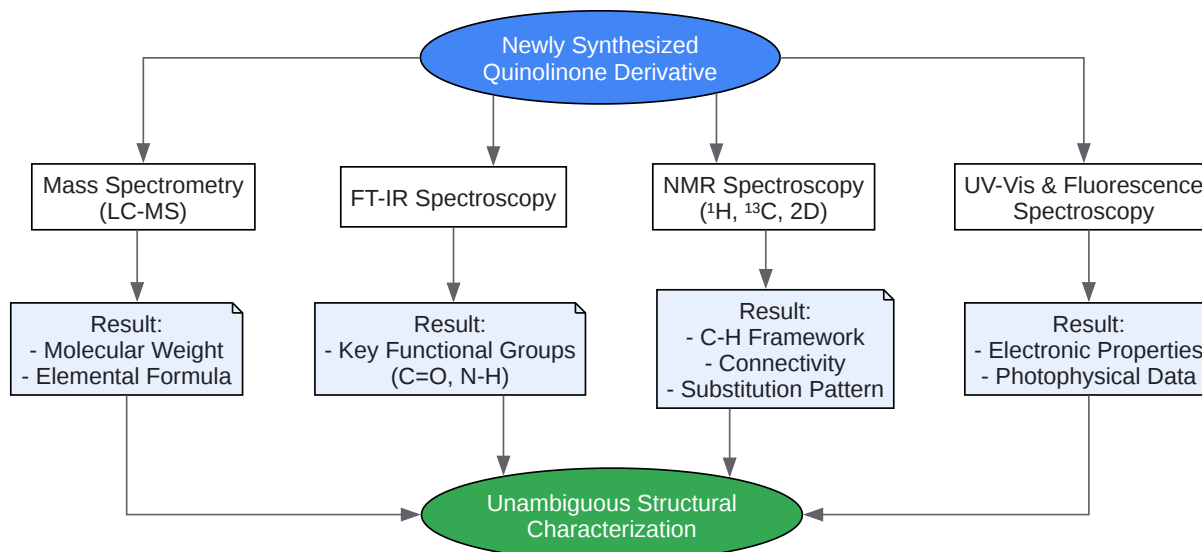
Newly Synthesized Quinolinone Derivative

Mass Spectrometry (LC-MS)

FT-IR Spectroscopy

NMR Spectroscopy ($^1$H, $^{13}$C, 2D)

UV-Vis & Fluorescence Spectroscopy

Result:
- Molecular Weight
- Elemental Formula

Result:
- Key Functional Groups (C=O, N-H)

Result:
- C-H Framework
- Connectivity
- Substitution Pattern

Result:
- Electronic Properties
- Photophysical Data

Unambiguous Structural Characterization